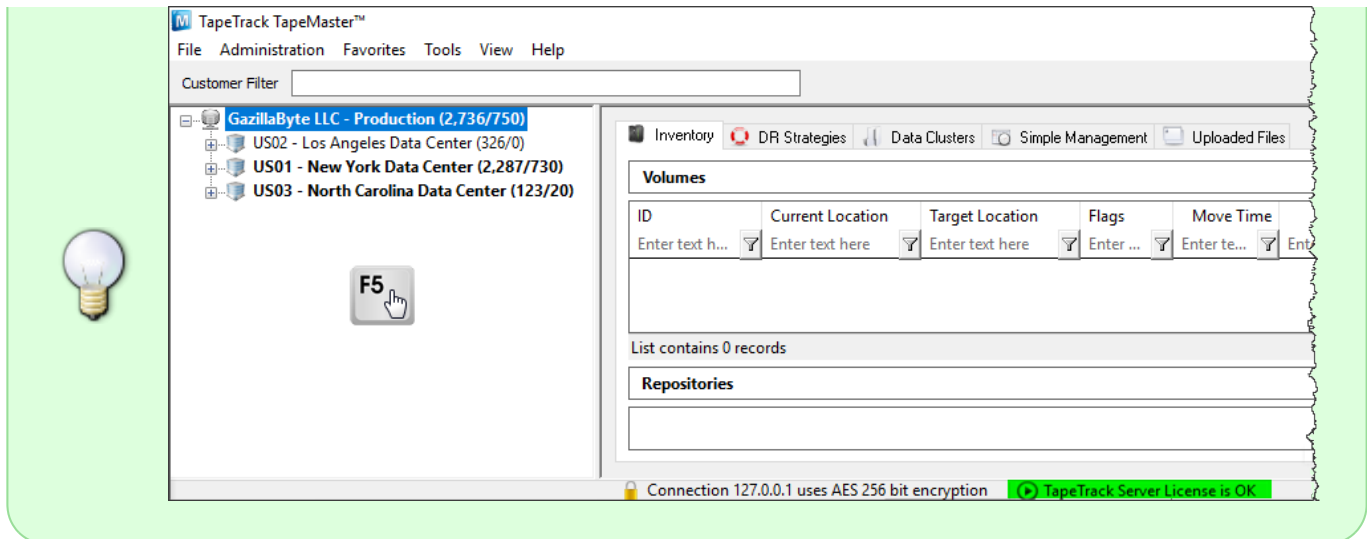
TapeTrack TapeMaster™

File Administration Favorites Tools View Help

Customer Filter

GazillaByte LLC - Production (2,736/750)
US02 - Los Angeles Data Center (326/0)
US01 - New York Data Center (2,287/730)
US03 - North Carolina Data Center (123/20)

F5

Inventory DR Strategies Data Clusters Simple Management Uploaded Files

Volumes

| ID | Current Location | Target Location | Flags | Move Time | Ent |
|---|---|---|---|---|---|
| Enter text h... | Enter text here | Enter text here | Enter ... | Enter te... | |

List contains 0 records

Repositories

Connection 127.0.0.1 uses AES 256 bit encryption TapeTrack Server License is OK